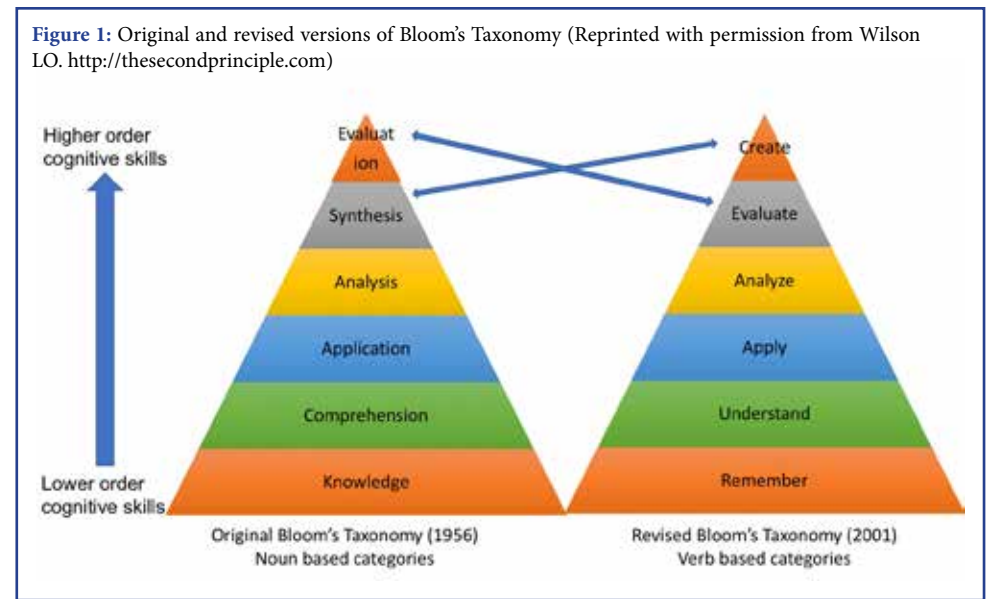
**Figure 1:** Original and revised versions of Bloom's Taxonomy (Reprinted with permission from Wilson LO. http://thesecondprinciple.com)

Higher order cognitive skills

Lower order cognitive skills

Evaluat ion

Synthesis

Analysis

Application

Comprehension

Knowledge

Original Bloom's Taxonomy (1956)
Noun based categories

Create

Evaluate

Analyze

Apply

Understand

Remember

Revised Bloom's Taxonomy (2001)
Verb based categories